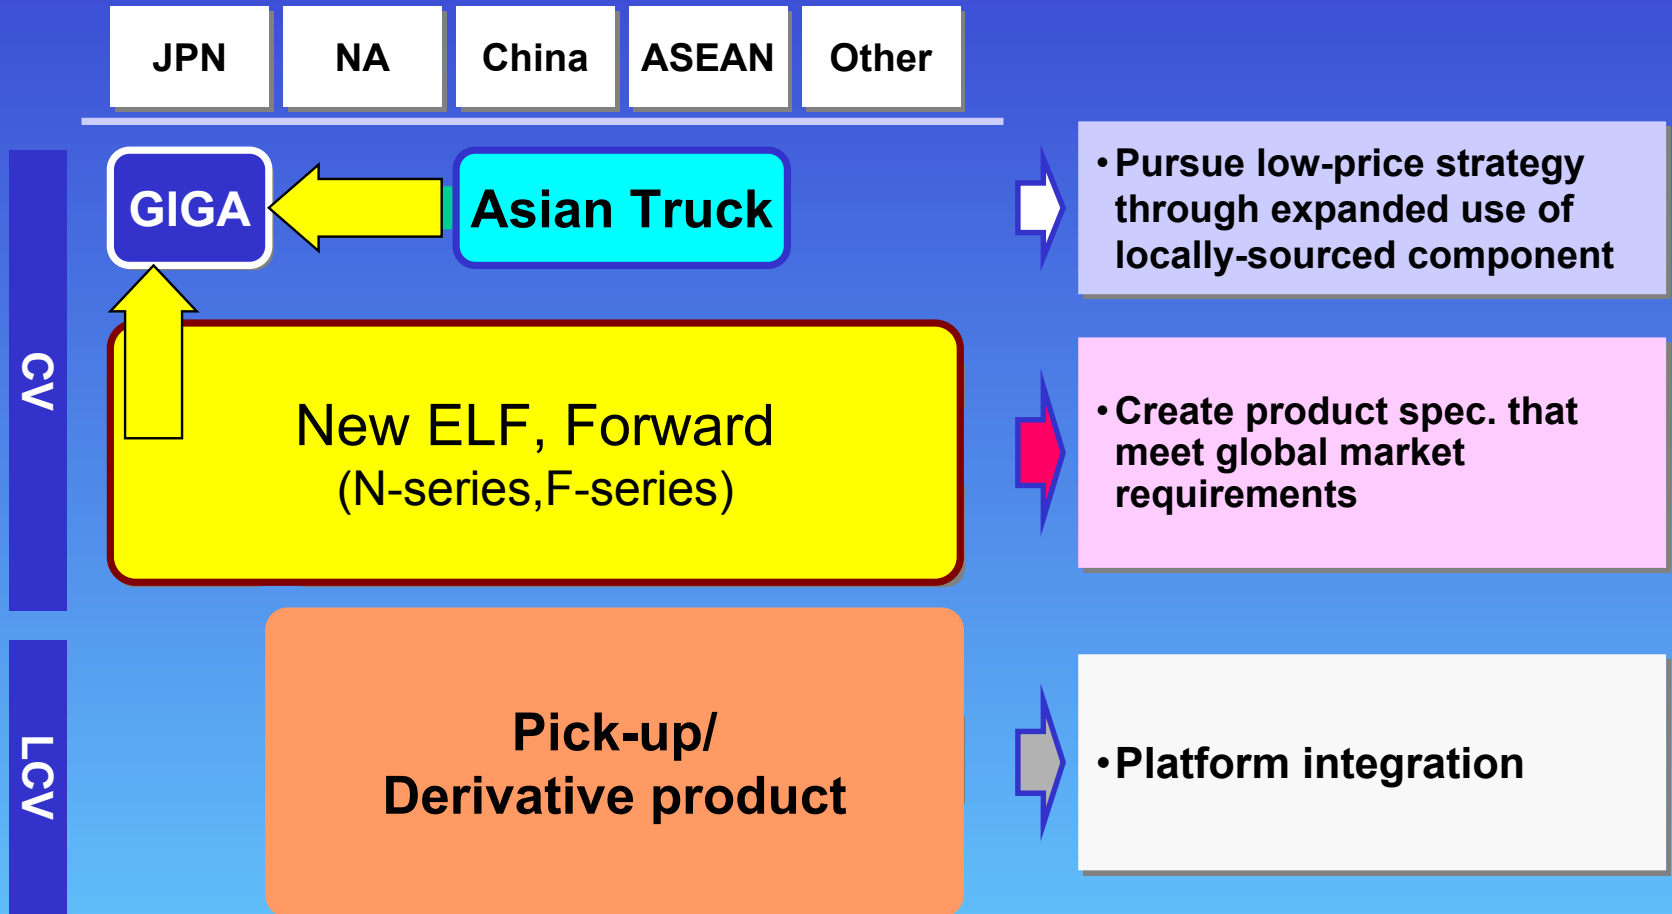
JPN

NA

China

ASEAN

Other

CV

GIGA

Asian Truck

New ELF, Forward
(N-series,F-series)

• Pursue low-price strategy through expanded use of locally-sourced component

• Create product spec. that meet global market requirements

LCV

Pick-up/
Derivative product

• Platform integration